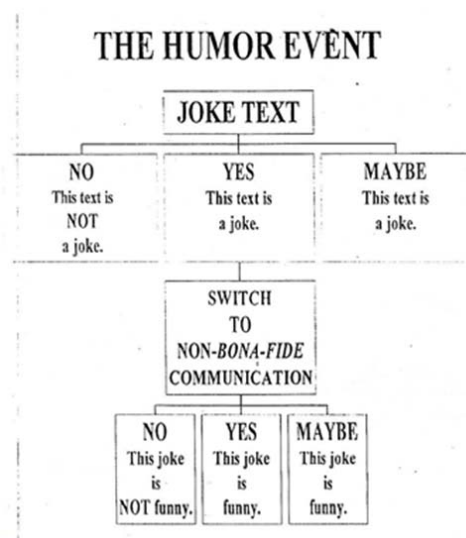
THE HUMOR EVENT

JOKE TEXT

NO
This text is NOT a joke.

YES
This text is a joke.

MAYBE
This text is a joke.

SWITCH TO NON-*BONA-FIDE* COMMUNICATION

NO
This joke is NOT funny.

YES
This joke is funny.

MAYBE
This joke is funny.